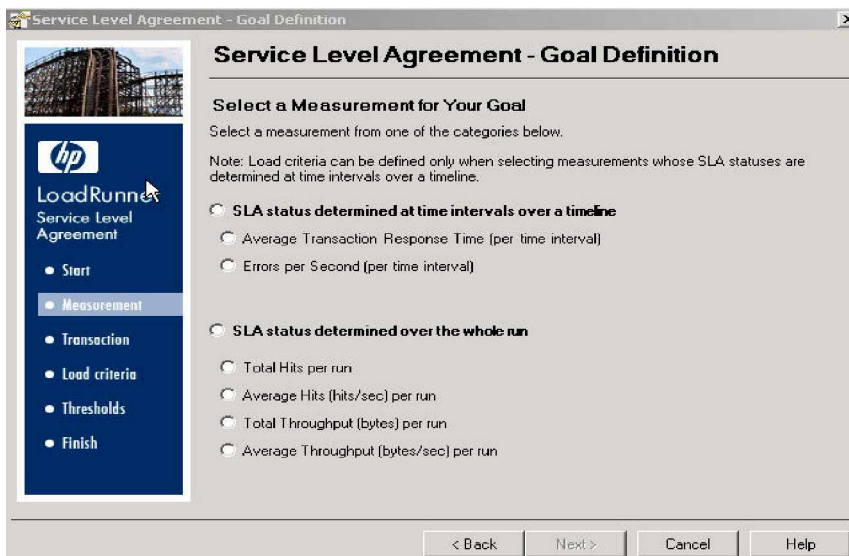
Service Level Agreement - Goal Definition

hp

LoadRunner

Service Level Agreement

• Start

• Measurement

• Transaction

• Load criteria

• Thresholds

• Finish

Service Level Agreement - Goal Definition

Select a Measurement for Your Goal

Select a measurement from one of the categories below.

Note: Load criteria can be defined only when selecting measurements whose SLA statuses are determined at time intervals over a timeline.

SLA status determined at time intervals over a timeline

Average Transaction Response Time (per time interval)

Errors per Second (per time interval)

SLA status determined over the whole run

Total Hits per run

Average Hits (hits/sec) per run

Total Throughput (bytes) per run

Average Throughput (bytes/sec) per run

< Back

Next >

Cancel

Help